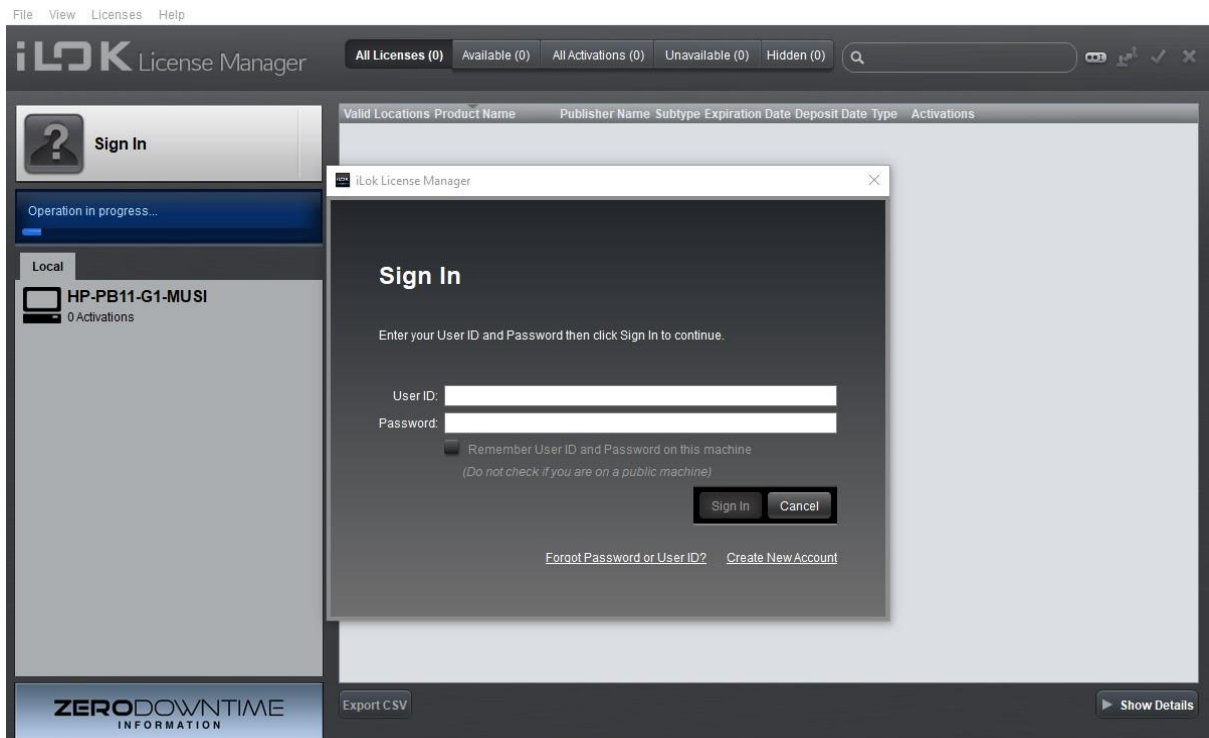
File View Licenses Help

iLOK License Manager

All Licenses (0) Available (0) All Activations (0) Unavailable (0) Hidden (0)

Sign In

Operation in progress...

Local

HP-PB11-G1-MUSI
0 Activations

Valid Locations Product Name Publisher Name Subtype Expiration Date Deposit Date Type Activations

iLok License Manager

Sign In

Enter your User ID and Password then click Sign In to continue.

User ID:
Password:

Remember User ID and Password on this machine
(Do not check if you are on a public machine)

Sign In Cancel

Forgot Password or User ID? Create New Account

ZERODOWNTIME
INFORMATION

Export CSV

Show Details